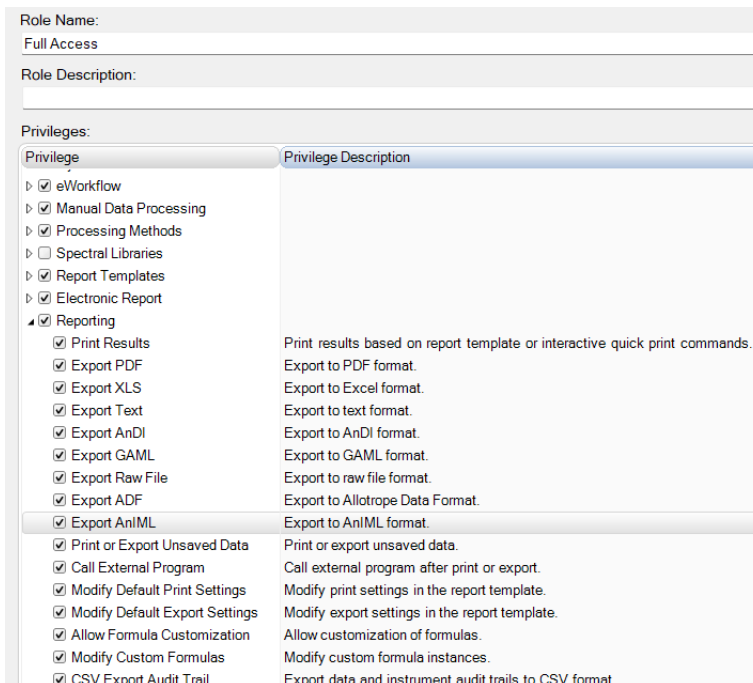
Role Name:
Full Access

Role Description:

Privileges:

| Privilege | Privilege Description |
|---|---|
| eWorkflow | |
| Manual Data Processing | |
| Processing Methods | |
| Spectral Libraries | |
| Report Templates | |
| Electronic Report | |
| Reporting | |
| Print Results | Print results based on report template or interactive quick print commands. |
| Export PDF | Export to PDF format. |
| Export XLS | Export to Excel format. |
| Export Text | Export to text format. |
| Export AnDI | Export to AnDI format. |
| Export GAML | Export to GAML format. |
| Export Raw File | Export to raw file format. |
| Export ADF | Export to Allotrope Data Format. |
| Export AnIML | Export to AnIML format. |
| Print or Export Unsaved Data | Print or export unsaved data. |
| Call External Program | Call external program after print or export. |
| Modify Default Print Settings | Modify print settings in the report template. |
| Modify Default Export Settings | Modify export settings in the report template. |
| Allow Formula Customization | Allow customization of formulas. |
| Modify Custom Formulas | Modify custom formula instances. |
| CSV Export Audit Trail | Export data and instrument audit trails to CSV format. |